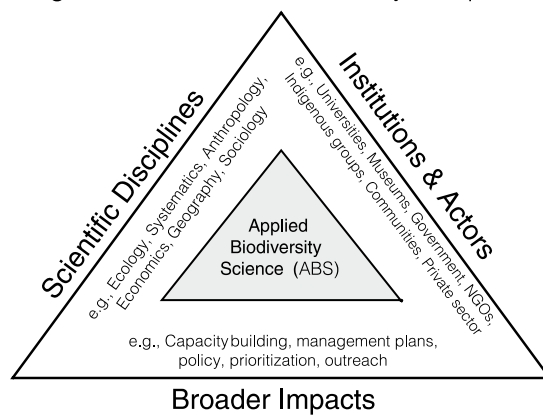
Scientific Disciplines

e.g., Ecology, Systematics, Anthropology, Economics, Geography, Sociology

Institutions & Actors

e.g., Universities, Museums, Government, NGOs, Indigenous groups, Communities, Private sector

Applied Biodiversity Science (ABS)

e.g., Capacity building, management plans, policy, prioritization, outreach

Broader Impacts